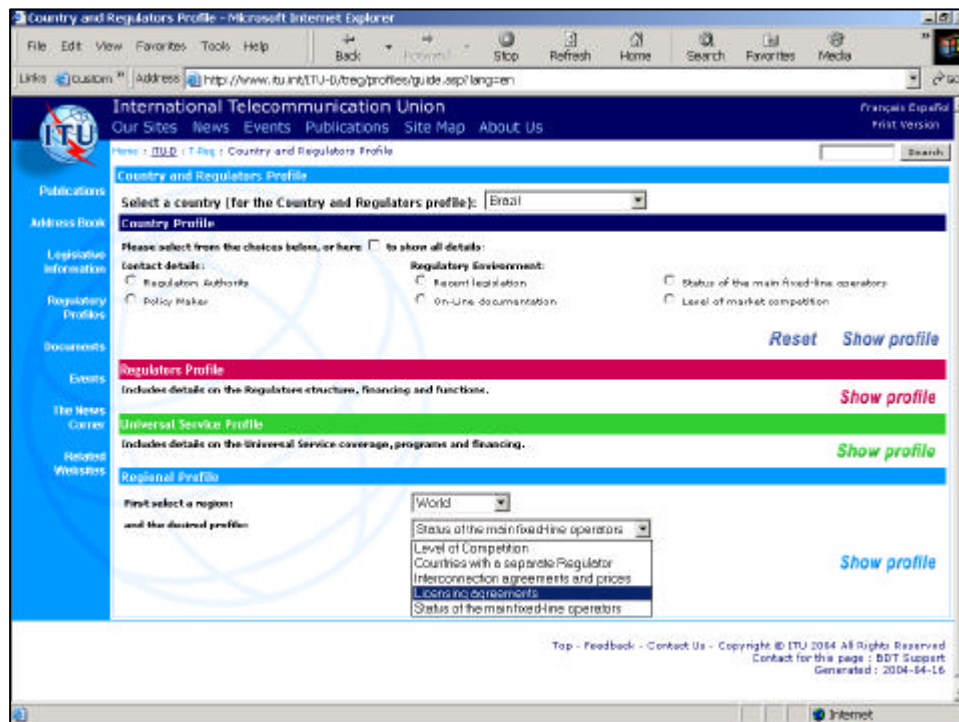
Country and Regulators Profile - Microsoft Internet Explorer

File Edit View Favorites Tools Help
Back Forward Stop Refresh Home Search Favorites Media

Links Custom Address http://www.itu.int/ITU-D/treg/profiles/guide.asp?lang=en

International Telecommunication Union
Our Sites News Events Publications Site Map About Us
Français Español
Print Version

Home : ITU-D : T-Reg : Country and Regulators Profile
Search

Publications
Address Book
Legislative Information
Regulatory Profiles
Documents
Events
The News Corner
Related Websites

Country and Regulators Profile
Select a country (for the Country and Regulators profile): Brazil

Country Profile
Please select from the choices below, or here ☐ to show all details:
Contact details:
Regulatory Authority
Policy Maker
Regulatory Environment:
Recent legislation
On-Line documentation
Status of the main fixed-line operators
Level of market competition
Reset Show profile

Regulators Profile
Includes details on the Regulators structure, financing and functions.
Show profile

Universal Service Profile
Includes details on the Universal Service coverage, programs and financing.
Show profile

Regional Profile
First select a region: World
and the desired profile: Status of the main fixed-line operators
Level of Competition
Countries with a separate Regulator
Interconnection agreements and prices
Licensing agreements
Status of the main fixed-line operators
Show profile

Top - Feedback - Contact Us - Copyright © ITU 2004 All Rights Reserved
Contact for this page : BDT Support
Generated : 2004-04-16

Internet